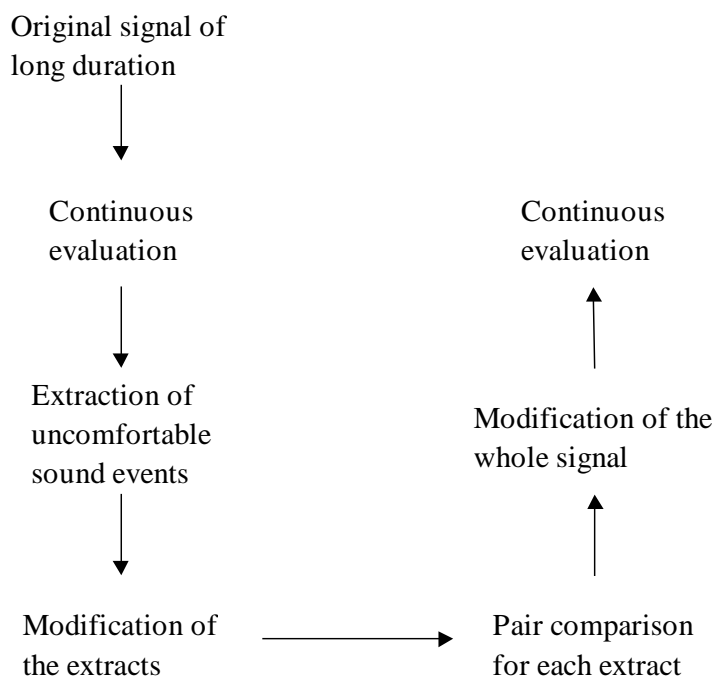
Original signal of long duration

Continuous evaluation

Extraction of uncomfortable sound events

Modification of the extracts

Pair comparison for each extract

Modification of the whole signal

Continuous evaluation